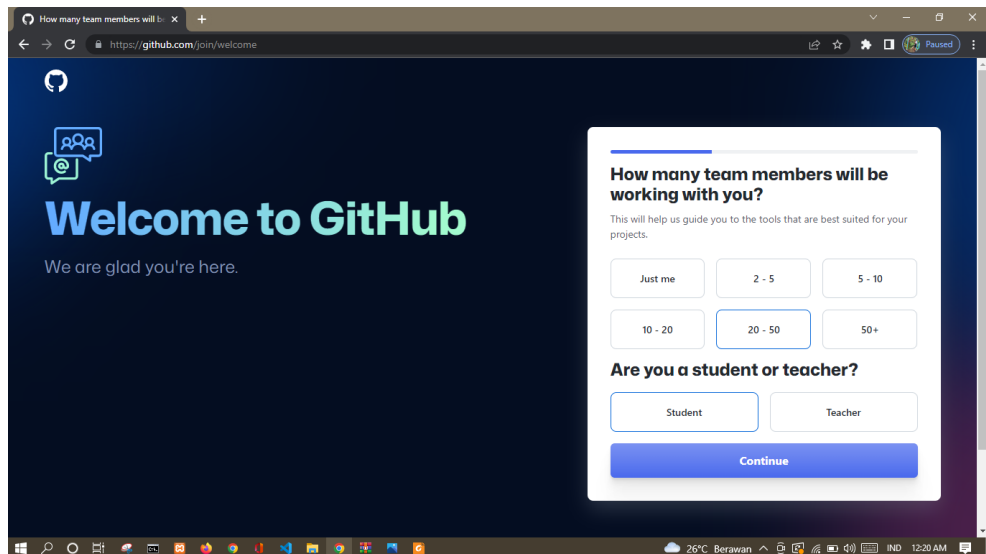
How many team members will be

https://github.com/join/welcome

Paused

Welcome to GitHub

We are glad you're here.

How many team members will be working with you?

This will help us guide you to the tools that are best suited for your projects.

| Just me | 2 - 5 | 5 - 10 |
|---|---|---|
| 10 - 20 | 20 - 50 | 50+ |

Are you a student or teacher?

Student

Teacher

Continue

26°C Berawan

IND

12:20 AM